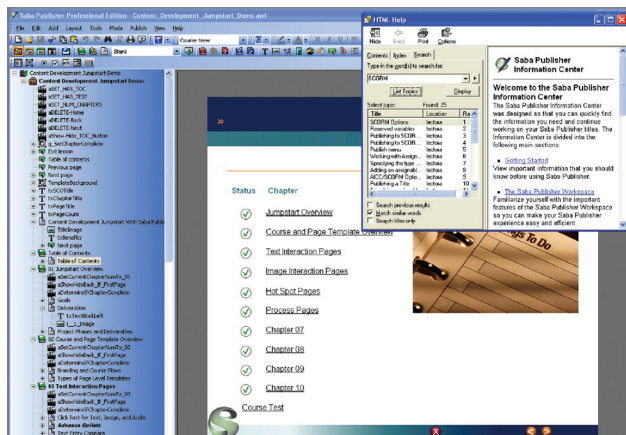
Saba Publisher Professional Edition - Content_Development_Jumpstart_Demo.awt

File Edit Add Layout Tools Mode Publish View Help

Blank

Content Development Jumpstart Demo
Content Development Jumpstart Demo
aSET_HAS_TOC
aSET_HAS_TEST
aSET_NUM_CHAPTERS
aDELETE Home
aDELETE Back
aDELETE Next
aShow Hide_TOC_Button
g_SetChapterComplete
Exit lesson
Table of contents
Previous page
Next page
TemplateBackground
txSCOTitle
txChapterTitle
txPageTitle
txPageCount
Content Development Jumpstart With Saba Publis
TitleImage
txBenefits
Next page
Table of Contents
Table of Contents
01 Jumpstart Overview
aSetCurrentChapterNumTo_01
aShowHideBack_If_FirstPage
aDetermineIfChapterComplete
Goals
Deliverables
txTextBlockLeft
I_1_Image
Project Phases and Deliverables
02 Course and Page Template Overview
aSetCurrentChapterNumTo_02
aShowHideBack_If_FirstPage
aDetermineIfChapterComplete
Branding and Course Flows
Types of Page Level Templates
03 Text Interaction Pages
aSetCurrentChapterNumTo_03
aShowHideBack_If_FirstPage
aDetermineIfChapterComplete
Click Text for Text, Image, and Audio
Advance Bullets
Text Entry Compare

HTML Help
Hide Back Print Options
Contents Index Search
Type in the word(s) to search for:
SCORM
List Topics Display
Select topic: Found: 25
| Title | Location | Ra |
|---|---|---|
| SCORM Options | lectora | 1 |
| Reserved variables | lectora | 2 |
| Publishing to SCOR... | lectora | 3 |
| Publishing to SCOR... | lectora | 4 |
| Publish menu | lectora | 5 |
| Working with Assign... | lectora | 6 |
| Specifying the type ... | lectora | 7 |
| Adding an assignabl... | lectora | 8 |
| AICC/SCORM Optio... | lectora | 9 |
| Publishing a Title | lectora | 10 |
Search previous results
Match similar words
Search titles only

Saba Publisher Information Center
Welcome to the Saba Publisher Information Center
The Saba Publisher Information Center was designed so that you can quickly find the information you need and continue working on your Saba Publisher titles. The Information Center is divided into the following main sections:
Getting Started
View important information that you should know before using Saba Publisher.
The Saba Publisher Workspace
Familiarize yourself with the important features of the Saba Publisher Workspace so you can make your Saba Publisher experience easy and efficient.

Status Chapter
Jumpstart Overview
Course and Page Template Overview
Text Interaction Pages
Image Interaction Pages
Hot Spot Pages
Process Pages
Chapter 07
Chapter 08
Chapter 09
Chapter 10
Course Test